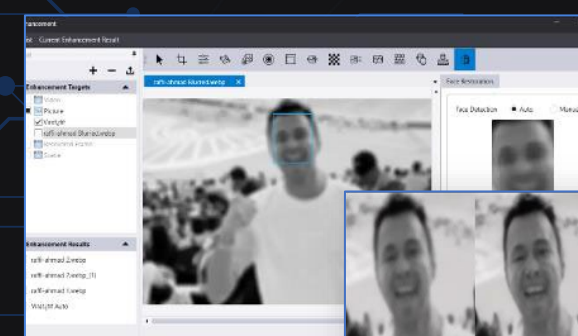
Enhancement

Current Enhancement Result

Enhancement Targets

Video

Picture

Xtest.jpf

raffi-ahmad blurred.webp

Processed Frame

Source

Enhancement Results

raffi-ahmad 2.webp

raffi-ahmad 2.webp_(1)

raffi-ahmad 3.webp

Xtest.jpf Auto

raffi-ahmad blurred.webp

Face Restoration

Face Detection

Auto

Manual